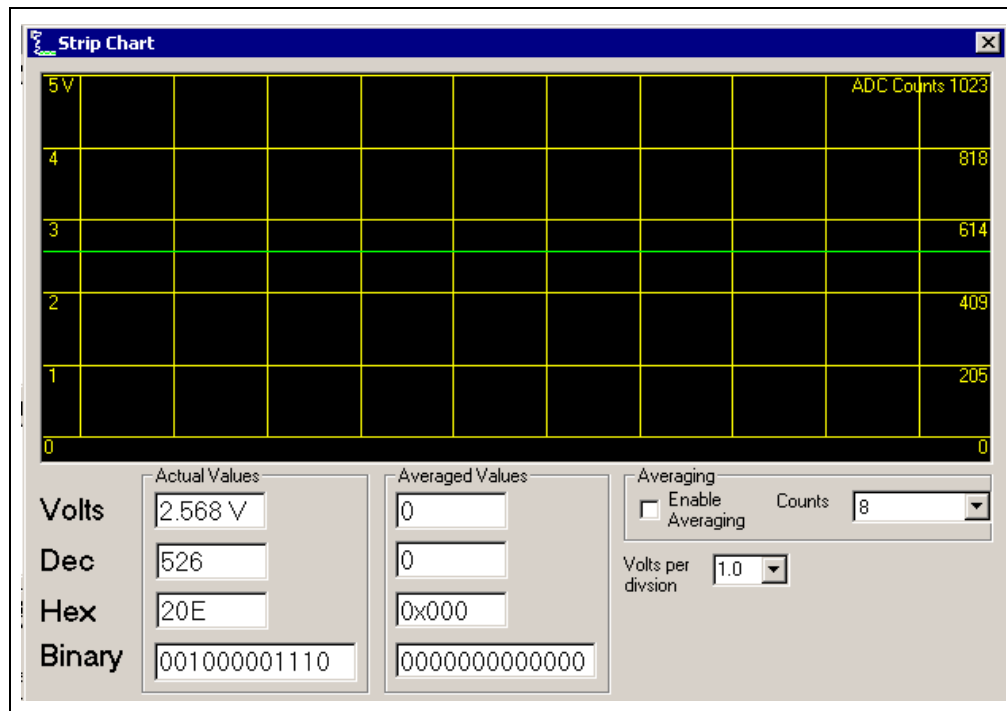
Strip Chart

5 V
ADC Counts 1023
4
818
3
614
2
409
1
205
0
0

Actual Values
Volts 2.568 V
Dec 526
Hex 20E
Binary 001000001110

Averaged Values
0
0
0x000
0000000000000

Averaging
Enable Averaging
Counts 8

Volts per divsion 1.0